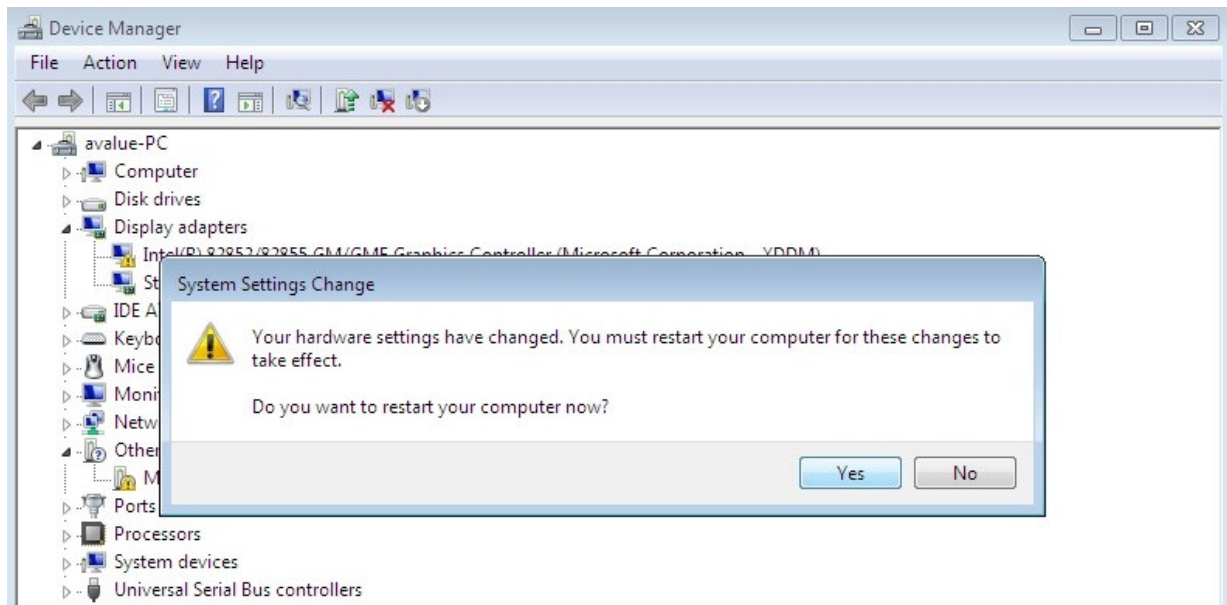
Device Manager

File Action View Help

avalue-PC
Computer
Disk drives
Display adapters
Intel(R) 82852/82855 GM/GME Graphics Controller (Microsoft Corporation - XDDM)
St
IDE A
Keybo
Mice
Moni
Netw
Other
M
Ports
Processors
System devices
Universal Serial Bus controllers

System Settings Change

Your hardware settings have changed. You must restart your computer for these changes to take effect.

Do you want to restart your computer now?

Yes No